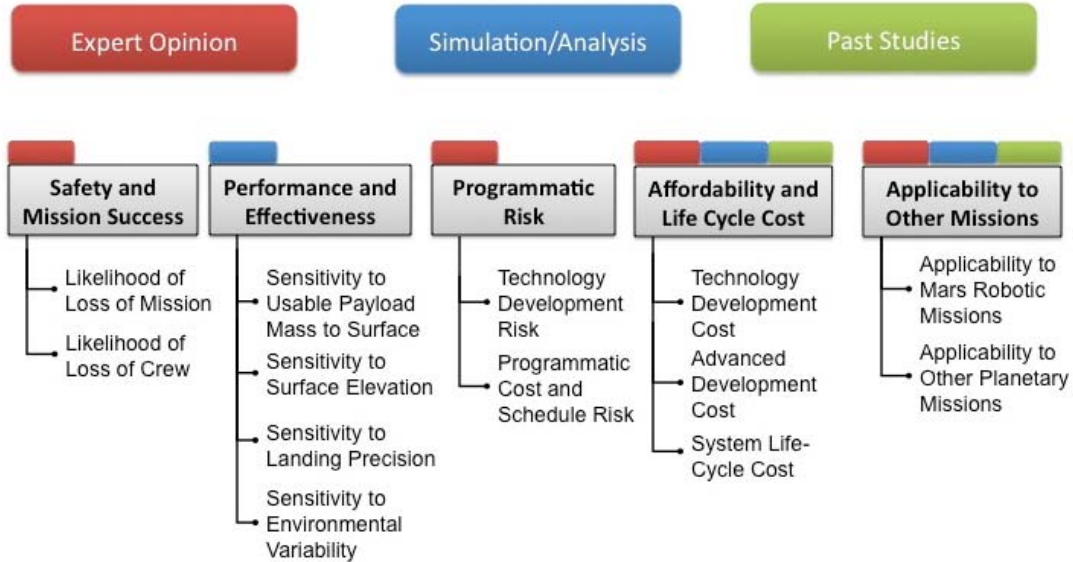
Expert Opinion

Simulation/Analysis

Past Studies

Safety and Mission Success

Likelihood of Loss of Mission

Likelihood of Loss of Crew

Performance and Effectiveness

Sensitivity to Usable Payload Mass to Surface

Sensitivity to Surface Elevation

Sensitivity to Landing Precision

Sensitivity to Environmental Variability

Programmatic Risk

Technology Development Risk

Programmatic Cost and Schedule Risk

Affordability and Life Cycle Cost

Technology Development Cost

Advanced Development Cost

System Life-Cycle Cost

Applicability to Other Missions

Applicability to Mars Robotic Missions

Applicability to Other Planetary Missions